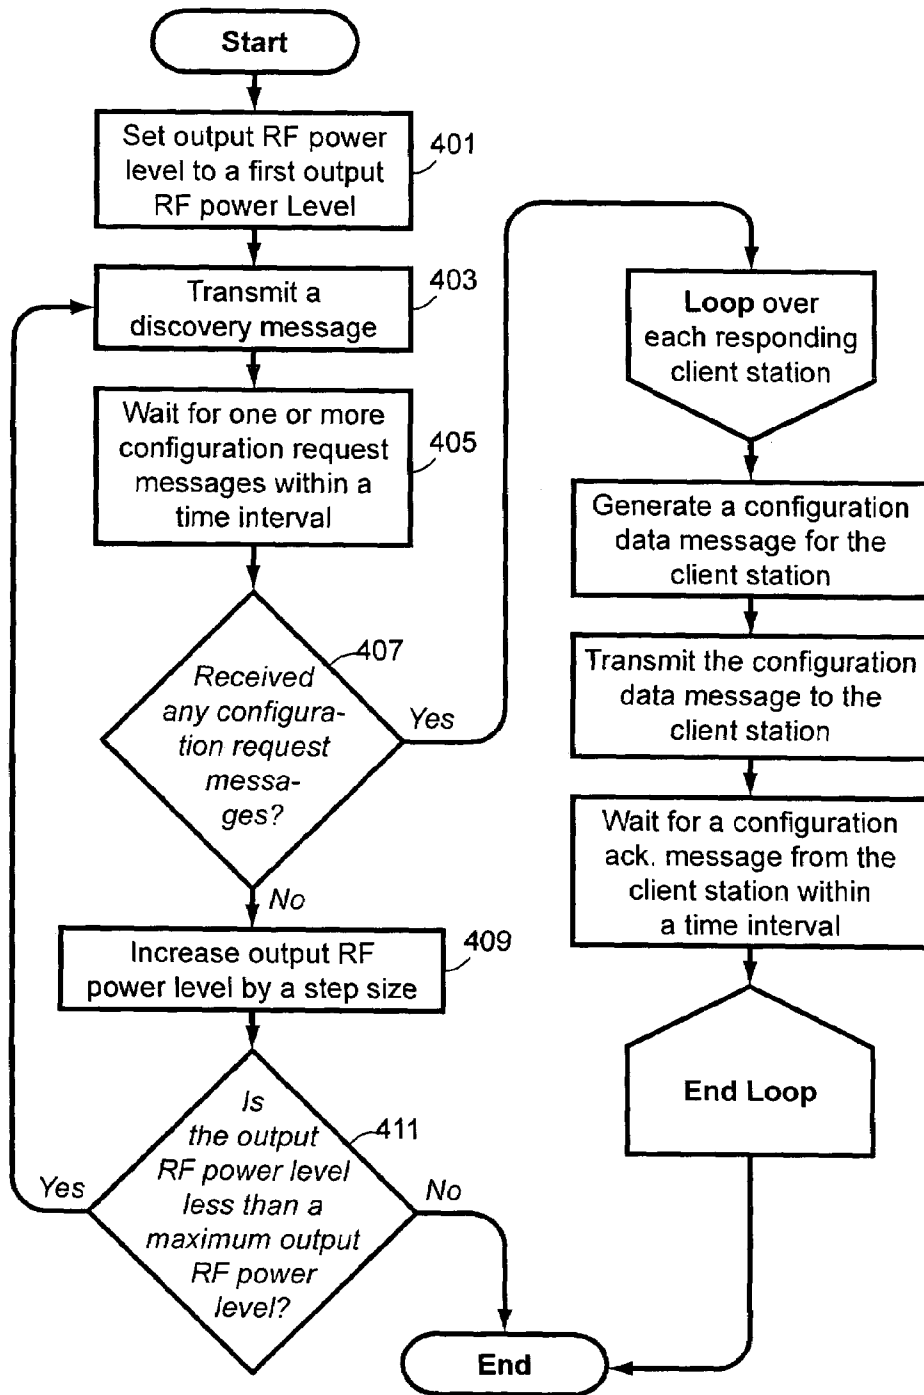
Start

Set output RF power level to a first output RF power Level

401

Transmit a discovery message

403

Wait for one or more configuration request messages within a time interval

405

Received any configuration request messages?

407

Yes

No

Increase output RF power level by a step size

409

Is the output RF power level less than a maximum output RF power level?

411

Yes

No

Loop over each responding client station

Generate a configuration data message for the client station

Transmit the configuration data message to the client station

Wait for a configuration ack. message from the client station within a time interval

End Loop

End